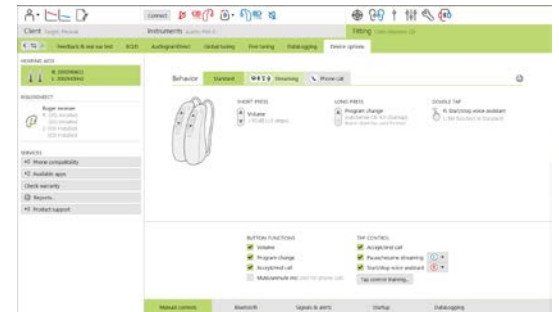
Connect

Client

Instruments

Fitting

Feedback & real ear test

RECD

AudiogramDirect

Global tuning

Fine tuning

Datalogging

Device options

HEARING AIDS

ACCESSORIES

Roger receiver

SERVICES

Phone compatibility

Available apps

Check warranty

Reports...

Product support

Behavior

Standard

Streaming

Phone call

SHORT PRESS

Volume

LONG PRESS

Program change

DOUBLE TAP

BUTTON FUNCTIONS

Volume

Program change

Accept/end call

Multivolume mic

TAP CONTROL

Accept/end call

Pause/resume streaming

Start/stop voice assistant

Tap control training...

Manual controls

Bluetooth

Signals & alerts

Startup

Datalogging